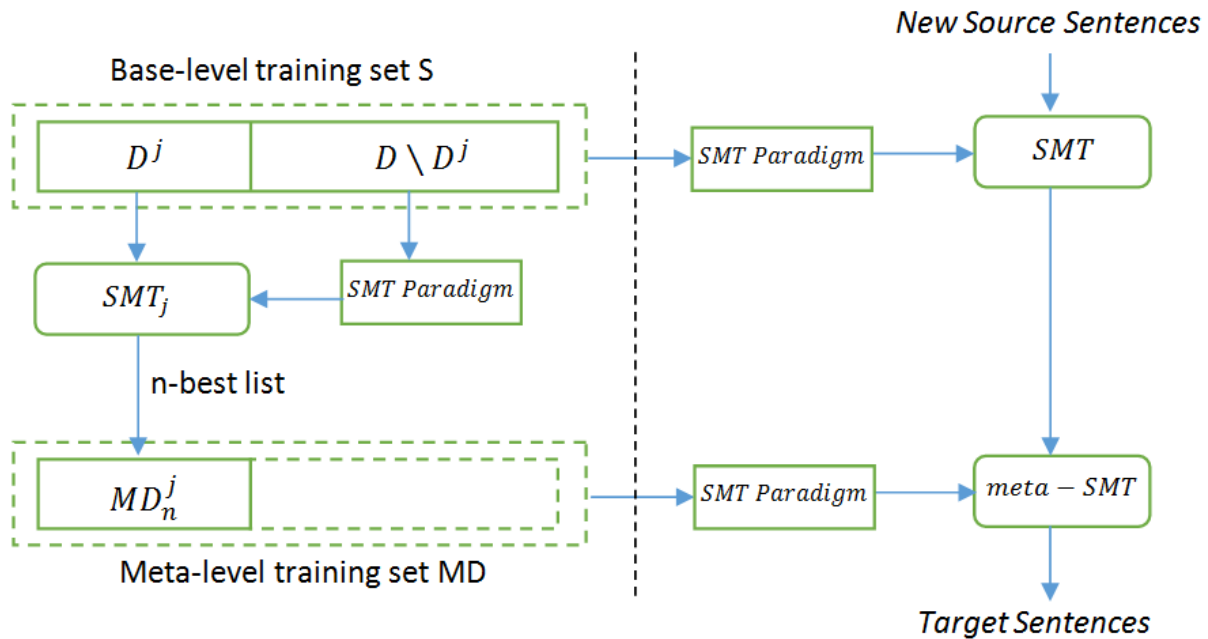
New Source Sentences

Base-level training set S

$D^j$

$D \setminus D^j$

$SMT\ Paradigm$

$SMT$

$SMT_j$

$SMT\ Paradigm$

n-best list

$MD_n^j$

$SMT\ Paradigm$

$meta-SMT$

Meta-level training set MD

Target Sentences